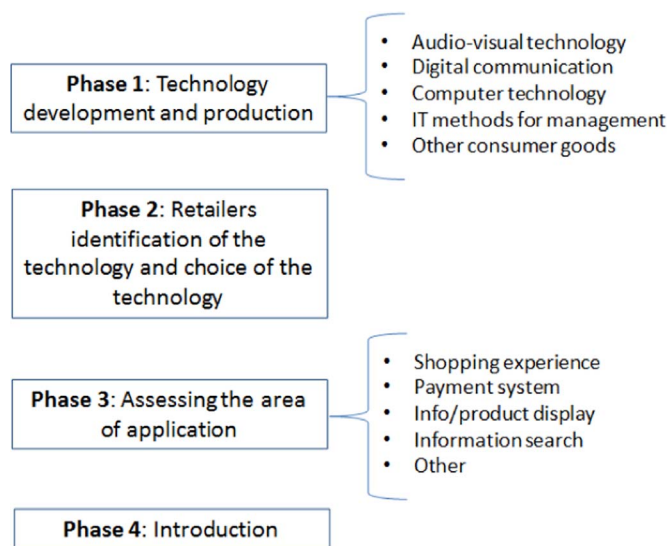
**Phase 1**: Technology development and production

- Audio-visual technology
- Digital communication
- Computer technology
- IT methods for management
- Other consumer goods

**Phase 2**: Retailers identification of the technology and choice of the technology

**Phase 3**: Assessing the area of application

- Shopping experience
- Payment system
- Info/product display
- Information search
- Other

**Phase 4**: Introduction